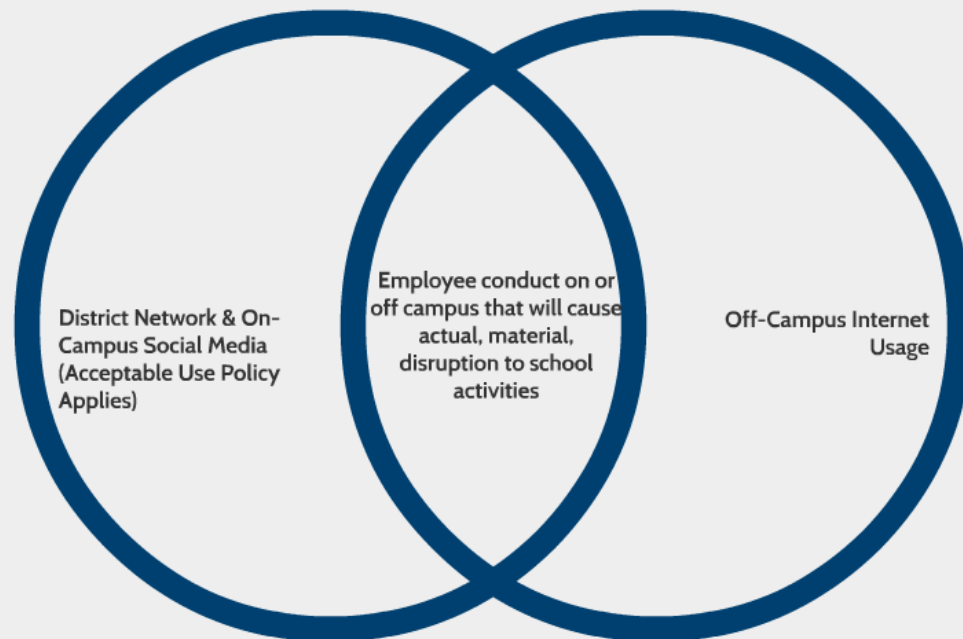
District Network & On-Campus Social Media (Acceptable Use Policy Applies)

Employee conduct on or off campus that will cause actual, material, disruption to school activities

Off-Campus Internet Usage